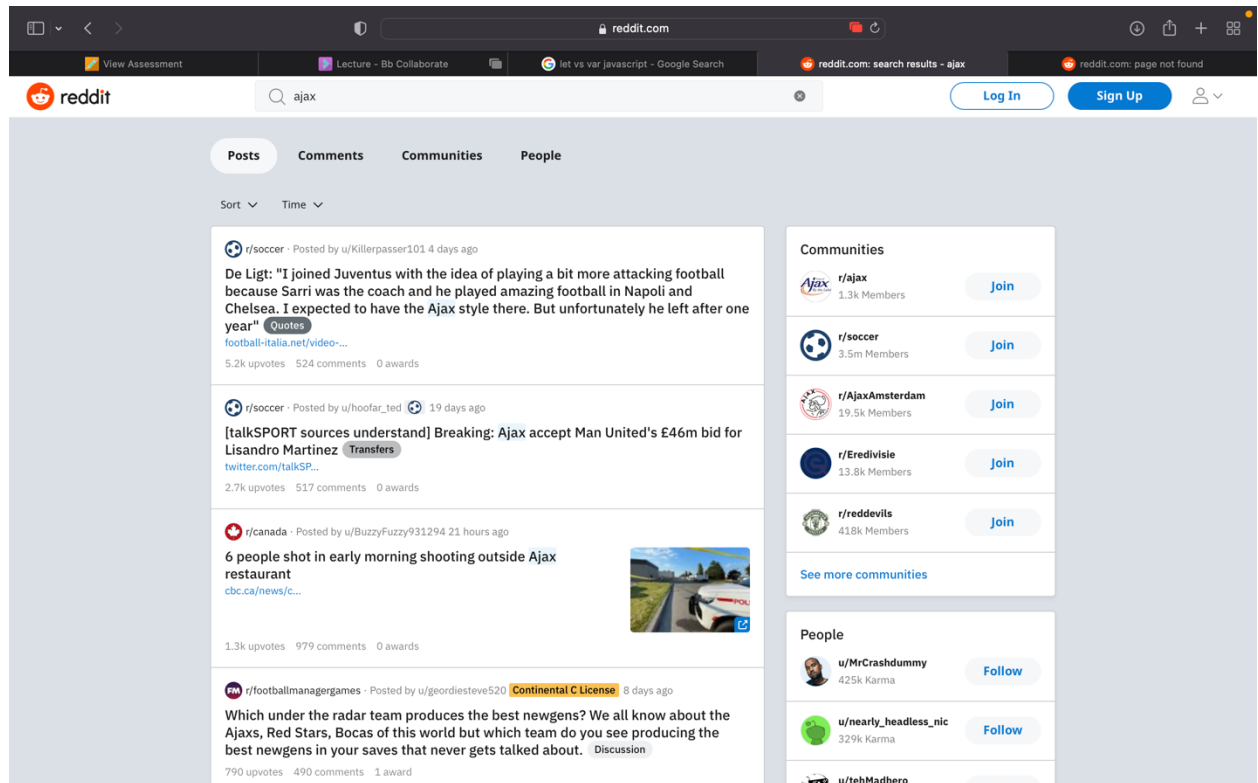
reddit.com

View Assessment | Lecture - Bb Collaborate | let vs var javascript - Google Search | reddit.com: search results - ajax | reddit.com: page not found

reddit

ajax

Log In

Sign Up

Posts Comments Communities People

Sort Time

r/soccer · Posted by u/Killerpasser101 4 days ago

De Ligt: "I joined Juventus with the idea of playing a bit more attacking football because Sarri was the coach and he played amazing football in Napoli and Chelsea. I expected to have the Ajax style there. But unfortunately he left after one year" Quotes

football-italia.net/video-...

5.2k upvotes 524 comments 0 awards

r/soccer · Posted by u/hoofar_ted 19 days ago

[talkSPORT sources understand] Breaking: Ajax accept Man United's £46m bid for Lisandro Martinez Transfers

twitter.com/talkSP...

2.7k upvotes 517 comments 0 awards

r/canada · Posted by u/BuzzyFuzzy931294 21 hours ago

6 people shot in early morning shooting outside Ajax restaurant

cbc.ca/news/c...

1.3k upvotes 979 comments 0 awards

r/footballmanagergames · Posted by u/geordiesteve520 Continental C License 8 days ago

Which under the radar team produces the best newgens? We all know about the Ajaxs, Red Stars, Bocas of this world but which team do you see producing the best newgens in your saves that never gets talked about. Discussion

790 upvotes 490 comments 1 award

Communities

r/ajax
1.3k Members
Join

r/soccer
3.5m Members
Join

r/AjaxAmsterdam
19.5k Members
Join

r/Eredivisie
13.8k Members
Join

r/reddevils
418k Members
Join

See more communities

People

u/MrCrashdummy
425k Karma
Follow

u/nearly_headless_nic
329k Karma
Follow

u/tehMadhero